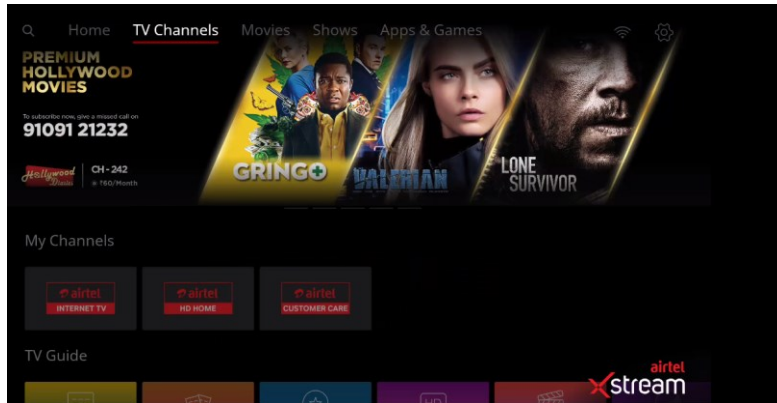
Home TV Channels Movies Shows Apps & Games

PREMIUM HOLLYWOOD MOVIES

To subscribe now, give a missed call on
91091 21232

Hollywood Dhamaka CH - 242
₹60/Month

GRINGO

VALERIAN

LONE SURVIVOR

My Channels

airtel
INTERNET TV

airtel
HD HOME

airtel
CUSTOMER CARE

TV Guide

airtel
Xstream